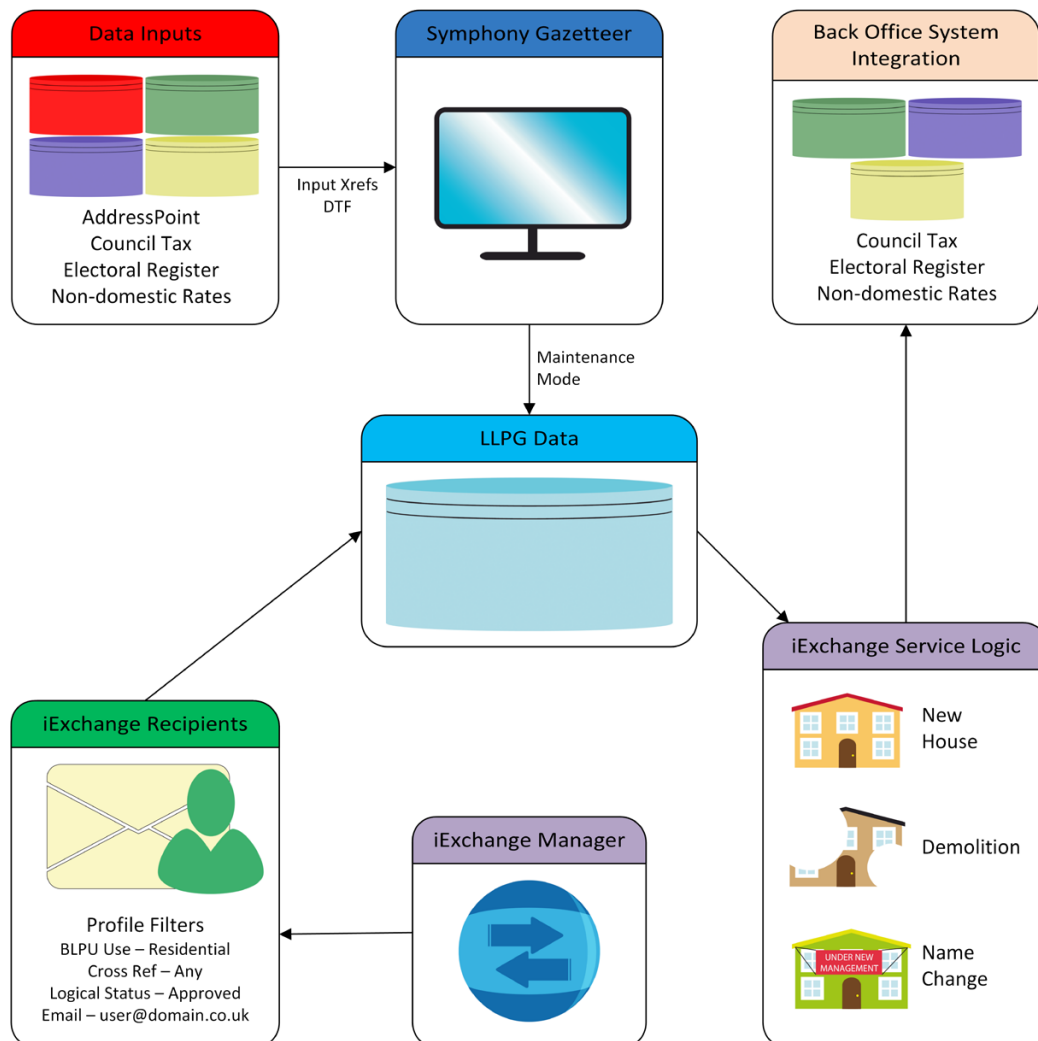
Data Inputs

AddressPoint
Council Tax
Electoral Register
Non-domestic Rates

Input Xrefs
DTF

Symphony Gazetteer

Back Office System Integration

Council Tax
Electoral Register
Non-domestic Rates

Maintenance Mode

LLPG Data

iExchange Service Logic

New House

Demolition

UNDER NEW MANAGEMENT

Name Change

iExchange Recipients

Profile Filters
BLPU Use – Residential
Cross Ref – Any
Logical Status – Approved
Email – user@domain.co.uk

iExchange Manager